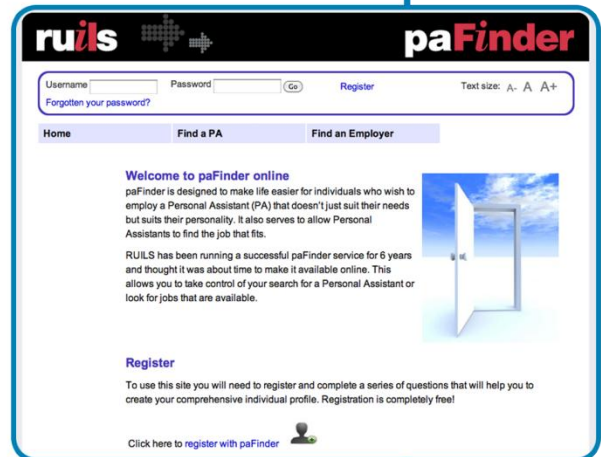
ruils

paFinder

Username Password Go Register Text size: A- A A+

Forgotten your password?

Home | Find a PA | Find an Employer

Welcome to paFinder online

paFinder is designed to make life easier for individuals who wish to employ a Personal Assistant (PA) that doesn't just suit their needs but suits their personality. It also serves to allow Personal Assistants to find the job that fits.

RUILS has been running a successful paFinder service for 6 years and thought it was about time to make it available online. This allows you to take control of your search for a Personal Assistant or look for jobs that are available.

Register

To use this site you will need to register and complete a series of questions that will help you to create your comprehensive individual profile. Registration is completely free!

Click here to register with paFinder